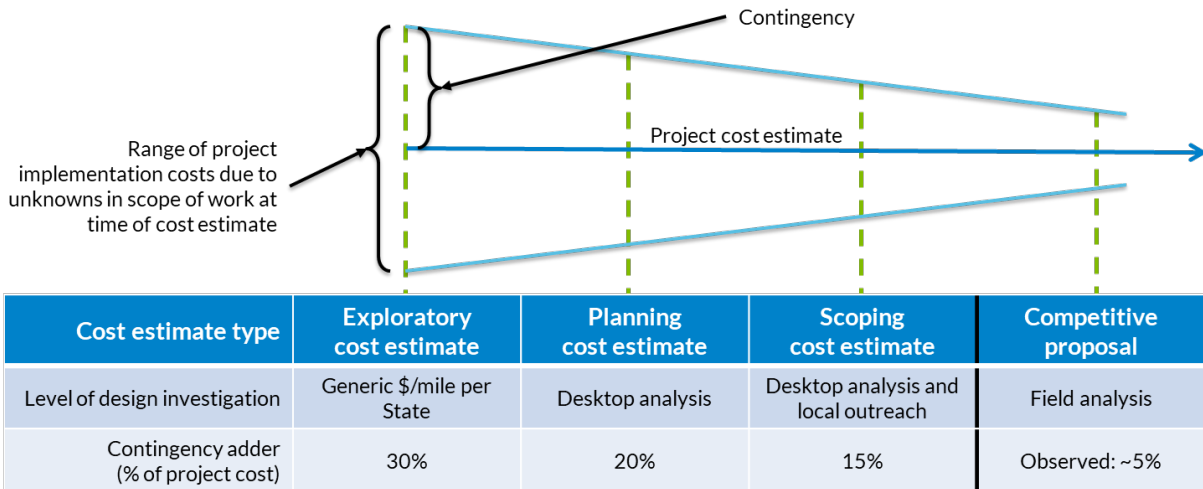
Contingency

Range of project implementation costs due to unknowns in scope of work at time of cost estimate

Project cost estimate

| Cost estimate type | Exploratory cost estimate | Planning cost estimate | Scoping cost estimate | Competitive proposal |
|---|---|---|---|---|
| Level of design investigation | Generic \$/mile per State | Desktop analysis | Desktop analysis and local outreach | Field analysis |
| Contingency adder (% of project cost) | 30% | 20% | 15% | Observed: ~5% |